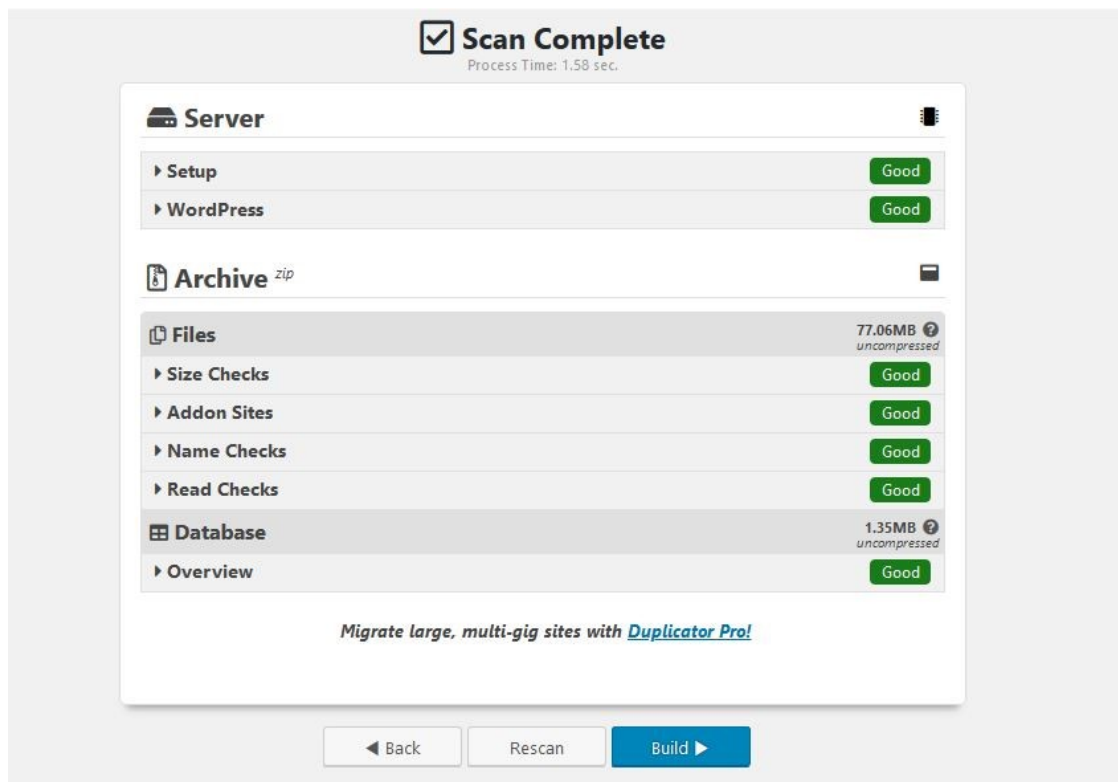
Scan Complete
Process Time: 1.58 sec.

Server

▸ Setup Good
▸ WordPress Good

Archive zip

Files 77.06MB uncompressed
▸ Size Checks Good
▸ Addon Sites Good
▸ Name Checks Good
▸ Read Checks Good

Database 1.35MB uncompressed
▸ Overview Good

Migrate large, multi-gig sites with Duplicator Pro!

◀ Back
Rescan
Build ▶